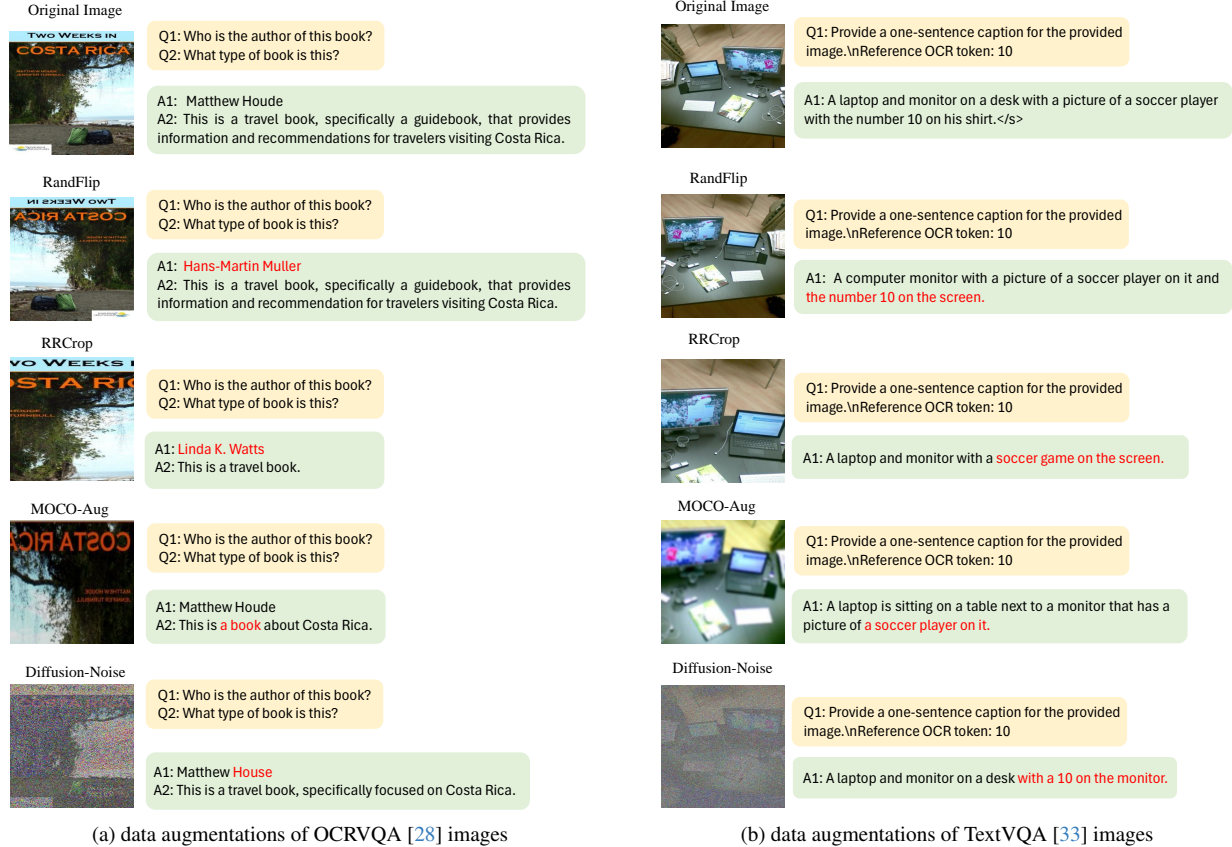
Original Image

TWO WEEKS IN COSTA RICA

Q1: Who is the author of this book?
Q2: What type of book is this?

A1: Matthew Houde
A2: This is a travel book, specifically a guidebook, that provides information and recommendations for travelers visiting Costa Rica.

RandFlip

TWO WEEKS IN COSTA RICA

Q1: Who is the author of this book?
Q2: What type of book is this?

A1: Hans-Martin Muller
A2: This is a travel book, specifically a guidebook, that provides information and recommendation for travelers visiting Costa Rica.

RRCrop

WO WEEKS I OSTA RIC

Q1: Who is the author of this book?
Q2: What type of book is this?

A1: Linda K. Watts
A2: This is a travel book.

MOCO-Aug

COSTA RICA

Q1: Who is the author of this book?
Q2: What type of book is this?

A1: Matthew Houde
A2: This is a book about Costa Rica.

Diffusion-Noise

Q1: Who is the author of this book?
Q2: What type of book is this?

A1: Matthew House
A2: This is a travel book, specifically focused on Costa Rica.

(a) data augmentations of OCRVQA [28] images

Original Image

Q1: Provide a one-sentence caption for the provided image.\nReference OCR token: 10

A1: A laptop and monitor on a desk with a picture of a soccer player with the number 10 on his shirt.</s>

RandFlip

Q1: Provide a one-sentence caption for the provided image.\nReference OCR token: 10

A1: A computer monitor with a picture of a soccer player on it and the number 10 on the screen.

RRCrop

Q1: Provide a one-sentence caption for the provided image.\nReference OCR token: 10

A1: A laptop and monitor with a soccer game on the screen.

MOCO-Aug

Q1: Provide a one-sentence caption for the provided image.\nReference OCR token: 10

A1: A laptop is sitting on a table next to a monitor that has a picture of a soccer player on it.

Diffusion-Noise

Q1: Provide a one-sentence caption for the provided image.\nReference OCR token: 10

A1: A laptop and monitor on a desk with a 10 on the monitor.

(b) data augmentations of TextVQA [33] images